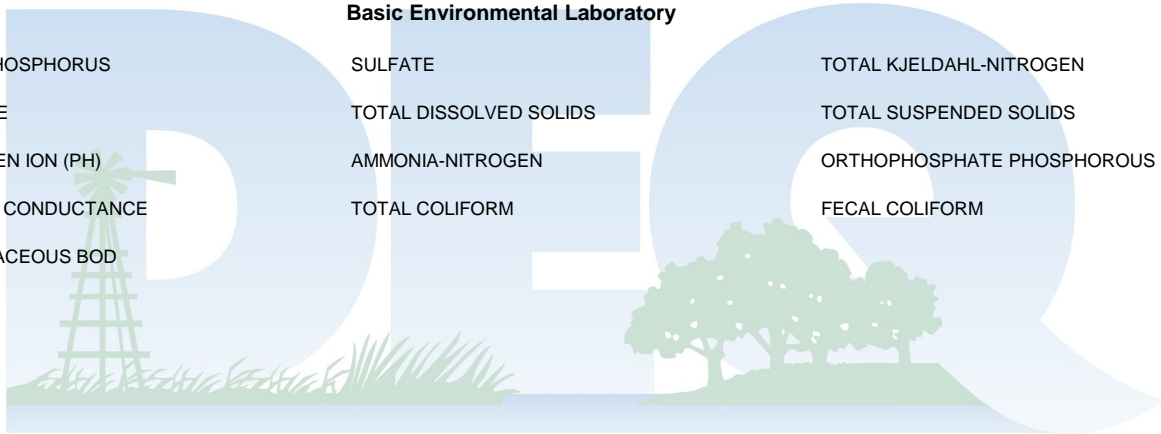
Basic Environmental Laboratory

HOSPHORUS

SULFATE

TOTAL KJELDAHL-NITROGEN

E

TOTAL DISSOLVED SOLIDS

TOTAL SUSPENDED SOLIDS

EN ION (PH)

AMMONIA-NITROGEN

ORTHOPHOSPHATE PHOSPHOROUS

CONDUCTANCE

TOTAL COLIFORM

FECAL COLIFORM

ACEOUS BOD